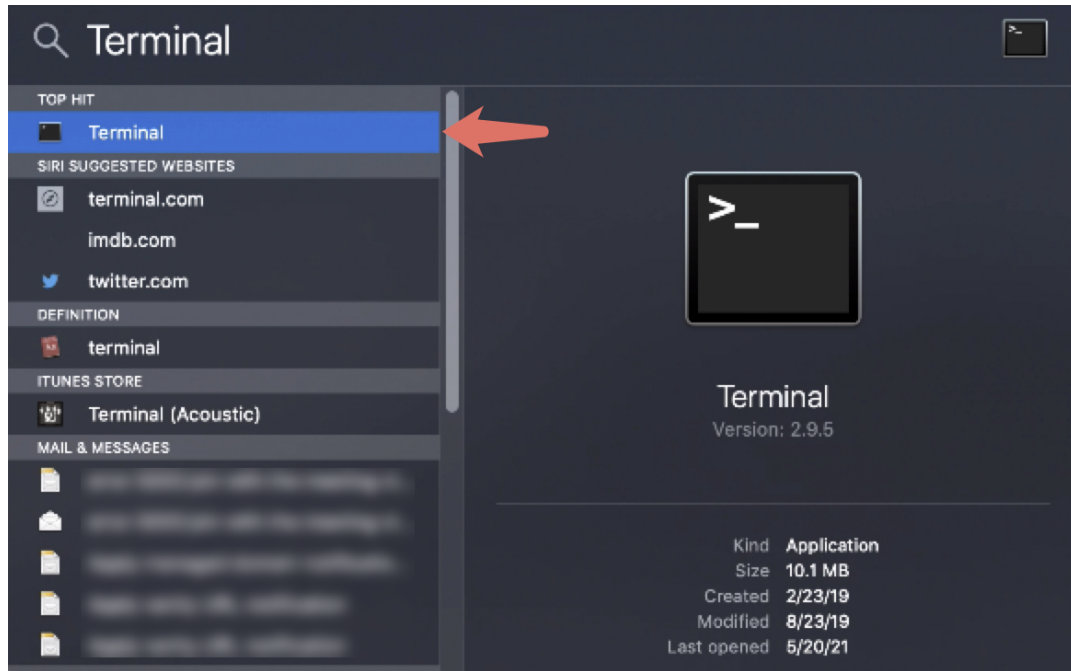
Terminal

TOP HIT
Terminal
SIRI SUGGESTED WEBSITES
terminal.com
imdb.com
twitter.com
DEFINITION
terminal
ITUNES STORE
Terminal (Acoustic)
MAIL & MESSAGES
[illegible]
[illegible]
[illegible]
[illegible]
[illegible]

>_

Terminal
Version: 2.9.5

| | |
|---|---|
| Kind | Application |
| Size | 10.1 MB |
| Created | 2/23/19 |
| Modified | 8/23/19 |
| Last opened | 5/20/21 |